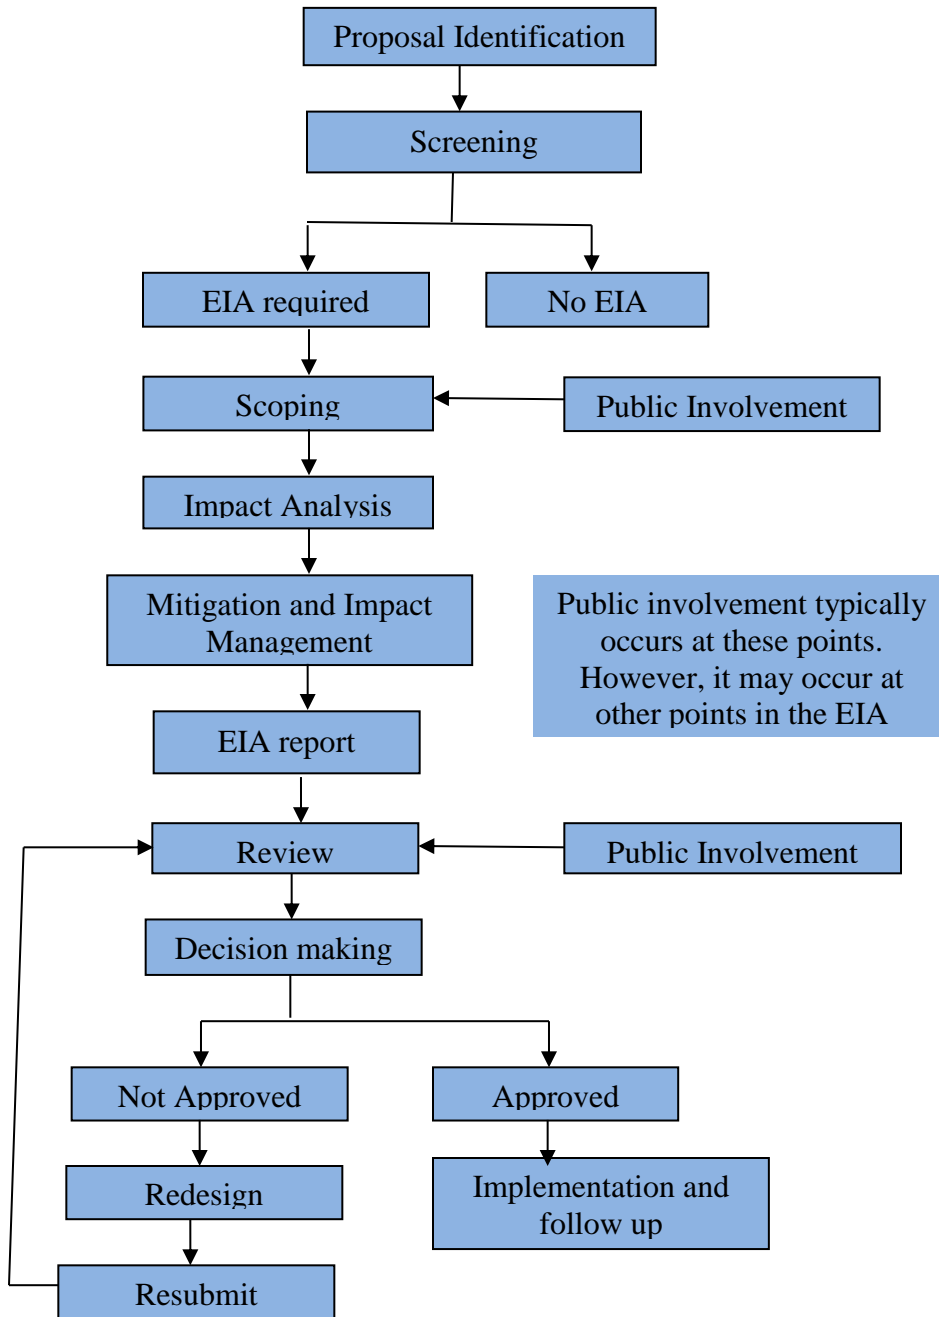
Proposal Identification

Screening

EIA required

No EIA

Scoping

Public Involvement

Impact Analysis

Mitigation and Impact Management

Public involvement typically occurs at these points. However, it may occur at other points in the EIA

EIA report

Review

Public Involvement

Decision making

Not Approved

Approved

Redesign

Implementation and follow up

Resubmit